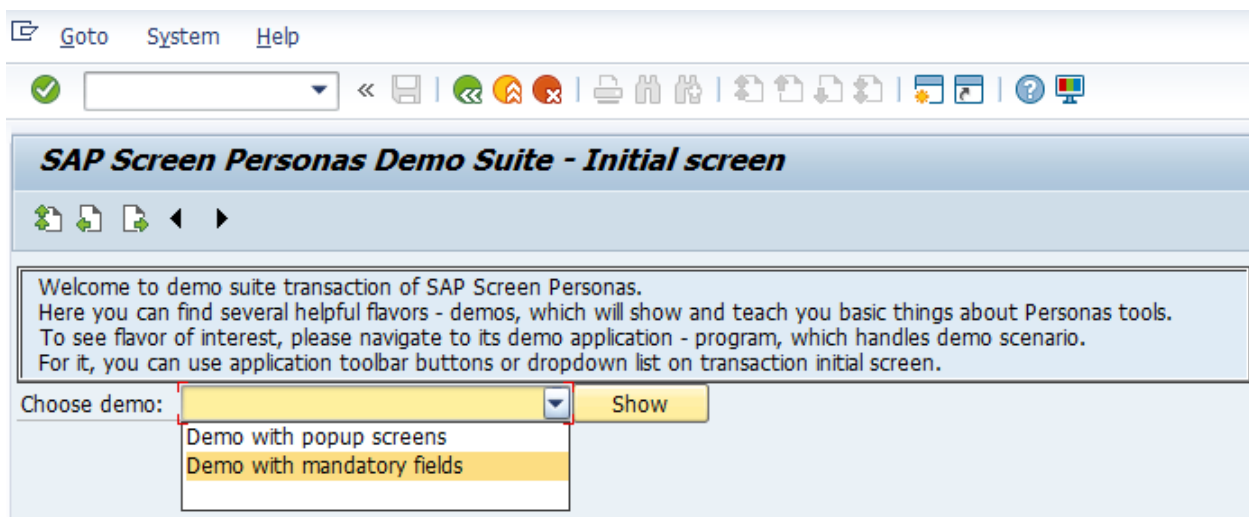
Goto System Help

SAP Screen Personas Demo Suite - Initial screen

Welcome to demo suite transaction of SAP Screen Personas.
Here you can find several helpful flavors - demos, which will show and teach you basic things about Personas tools.
To see flavor of interest, please navigate to its demo application - program, which handles demo scenario.
For it, you can use application toolbar buttons or dropdown list on transaction initial screen.

Choose demo:

Show

Demo with popup screens
Demo with mandatory fields